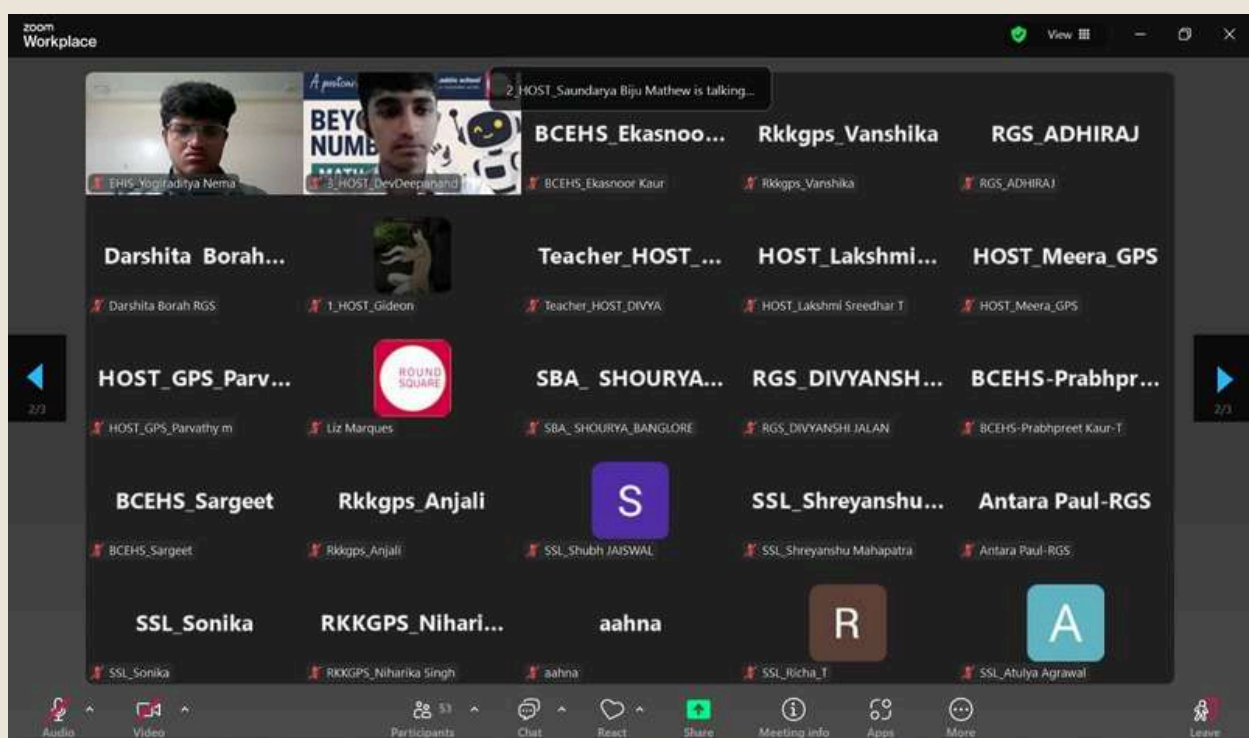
zoom Workplace

View

2_HOST_Saundarya Biju Mathew is talking...

A pastor

BEY NUMB MATH

ublic school

EHIS_Yogiraditya Nema

3_HOST_DevDeepanand

BCEHS_Ekasnoo...

BCEHS_Ekasnoor Kaur

Rkkgps_Vanshika

Rkkgps_Vanshika

RGS_ADHIRAJ

RGS_ADHIRAJ

Darshita Borah...

Darshita Borah RGS

1_HOST_Gideon

Teacher_HOST_...

Teacher_HOST_DIVYA

HOST_Lakshmi...

HOST_Lakshmi Sreedhar T

HOST_Meera_GPS

HOST_Meera_GPS

2/3

HOST_GPS_Parv...

HOST_GPS_Parvathy m

ROUND SQUARE

Liz Marques

SBA_ SHOURYA...

SBA_ SHOURYA_BANGLORE

RGS_DIVYANSH...

RGS_DIVYANSHI JALAN

BCEHS-Prabhpr...

BCEHS-Prabhpreet Kaur-T

2/3

BCEHS_Sargeet

BCEHS_Sargeet

Rkkgps_Anjali

Rkkgps_Anjali

S

SSL_Shubh JAISWAL

SSL_Shreyanshu...

SSL_Shreyanshu Mahapatra

Antara Paul-RGS

Antara Paul-RGS

SSL_Sonika

SSL_Sonika

RKKGPS_Nihari...

RKKGPS_Niharika Singh

aahna

aahna

R

SSL_Richa_T

A

SSL_Atulya Agrawal

Audio Video Participants 53 Chat React Share Meeting info Apps More Leave